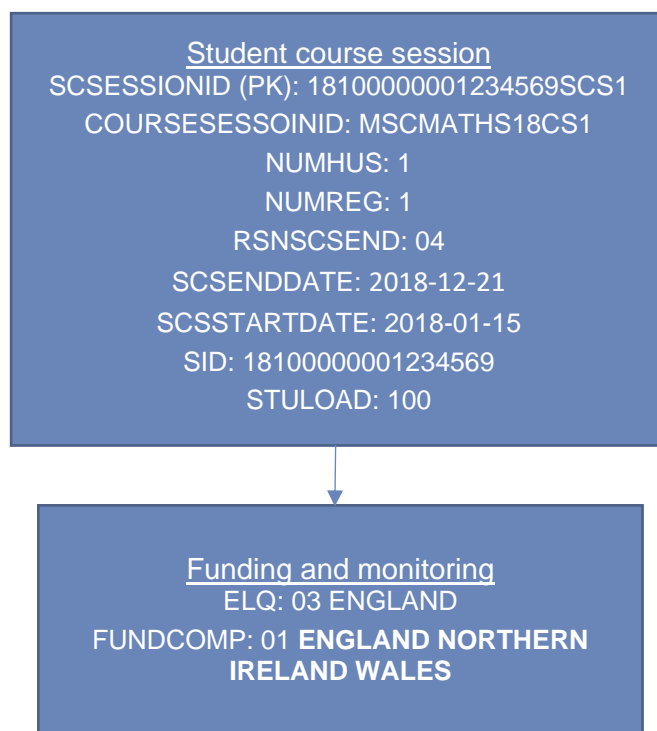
Student course session
SCSESSIONID (PK): 18100000001234569SCS1
COURSESESSOIINID: MSCMATHS18CS1
NUMHUS: 1
NUMREG: 1
RSNSCSEND: 04
SCSENDDATE: 2018-12-21
SCSSTARTDATE: 2018-01-15
SID: 18100000001234569
STULOAD: 100

Funding and monitoring
ELQ: 03 ENGLAND
FUNDCOMP: 01 ENGLAND NORTHERN IRELAND WALES